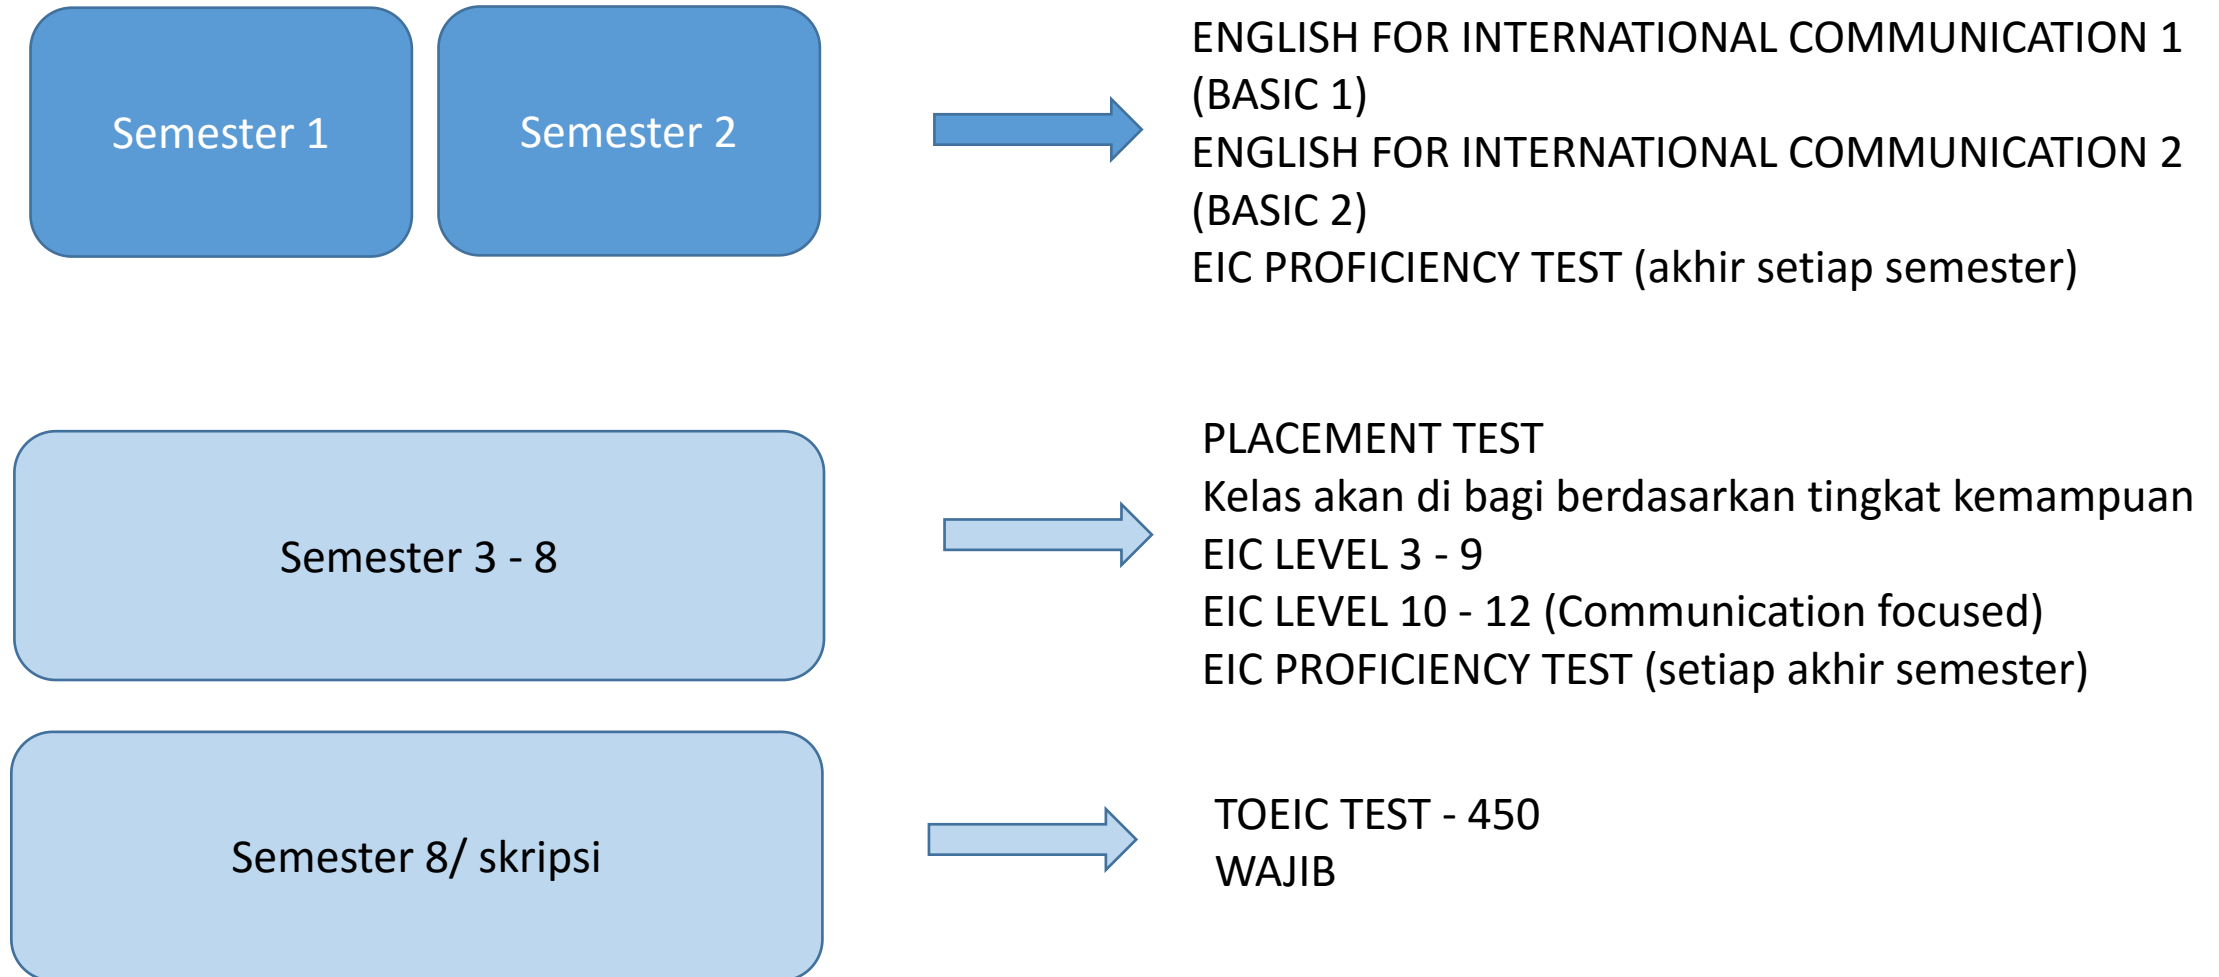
Semester 1

Semester 2

ENGLISH FOR INTERNATIONAL COMMUNICATION 1 (BASIC 1)
ENGLISH FOR INTERNATIONAL COMMUNICATION 2 (BASIC 2)
EIC PROFICIENCY TEST (akhir setiap semester)

Semester 3 - 8

PLACEMENT TEST
Kelas akan di bagi berdasarkan tingkat kemampuan
EIC LEVEL 3 - 9
EIC LEVEL 10 - 12 (Communication focused)
EIC PROFICIENCY TEST (setiap akhir semester)

Semester 8/ skripsi

TOEIC TEST - 450
WAJIB